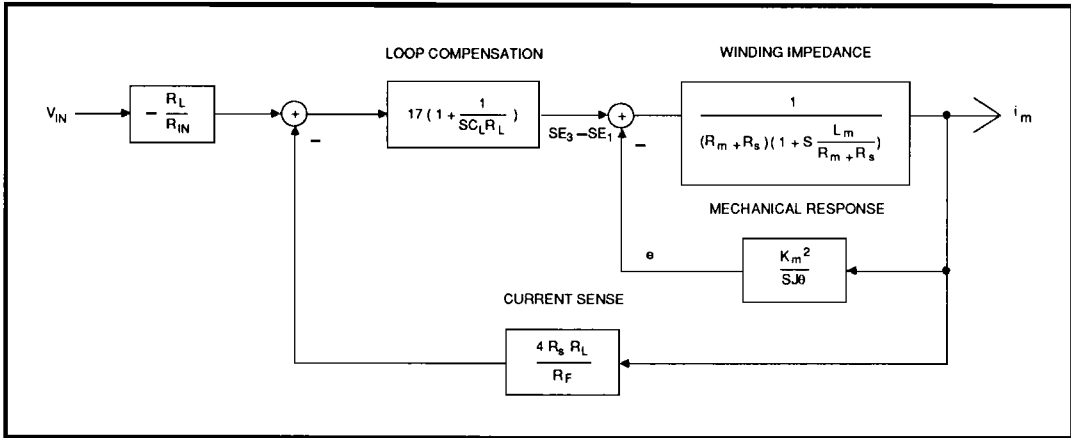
LOOP COMPENSATION

WINDING IMPEDANCE

$V_{IN}$

$-\frac{R_L}{R_{IN}}$

+

−

$17\left(1+\frac{1}{SC_LR_L}\right)$

$SE_3-SE_1$

+

−

$\frac{1}{(R_m+R_s)\left(1+S\frac{L_m}{R_m+R_s}\right)}$

$i_m$

MECHANICAL RESPONSE

e

$\frac{K_m^2}{SJ\theta}$

CURRENT SENSE

$\frac{4\,R_s\,R_L}{R_F}$